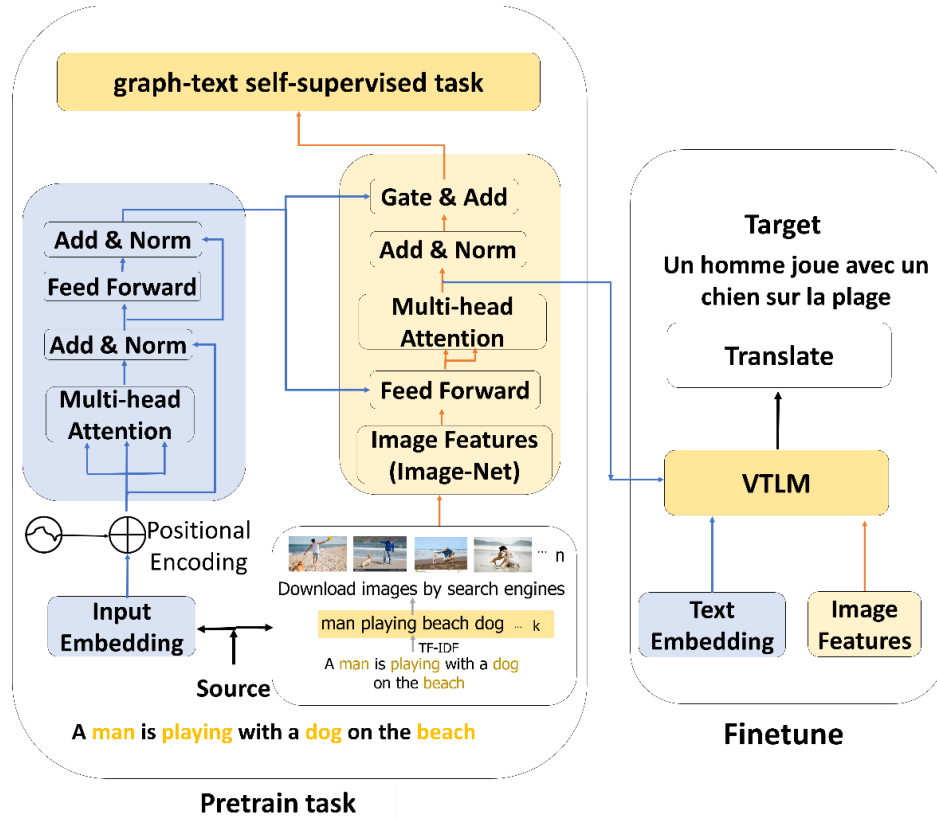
graph-text self-supervised task

Add & Norm

Feed Forward

Add & Norm

Multi-head Attention

Positional Encoding

Input Embedding

Source

Gate & Add

Add & Norm

Multi-head Attention

Feed Forward

Image Features (Image-Net)

... n

Download images by search engines

man playing beach dog ... k

TF-IDF

A man is playing with a dog on the beach

A man is playing with a dog on the beach

Pretrain task

Target

Un homme joue avec un chien sur la plage

Translate

VTLM

Text Embedding

Image Features

Finetune